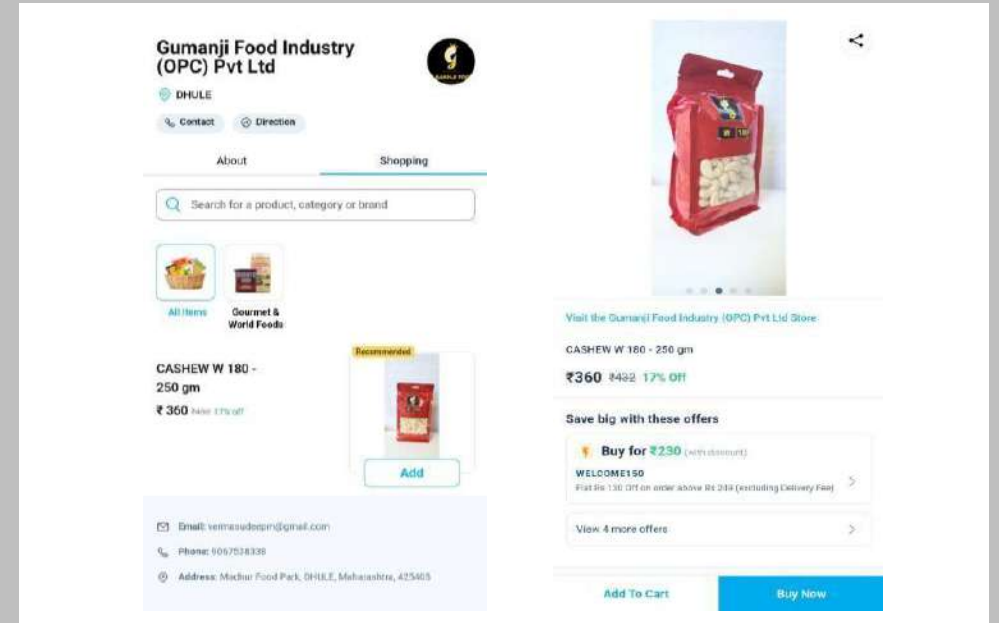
Gumanji Food Industry (OPC) Pvt Ltd

DHULE

Contact Direction

About Shopping

Search for a product, category or brand

All Items Gourmet & World Foods

CASHEW W 180 - 250 gm

₹ 360 ₹432 17% off

Recommended

Add

Email: vermasudeepin@gmail.com

Phone: 9067538338

Address: Madhur Food Park, DHULE, Maharashtra, 425405

Visit the Gumanji Food Industry (OPC) Pvt Ltd Store

CASHEW W 180 - 250 gm

₹360 ₹432 17% Off

Save big with these offers

Buy for ₹230 (with discount)

WELCOME150

Flat Rs 130 Off on order above Rs 249 (excluding Delivery Fee)

View 4 more offers

Add To Cart

Buy Now